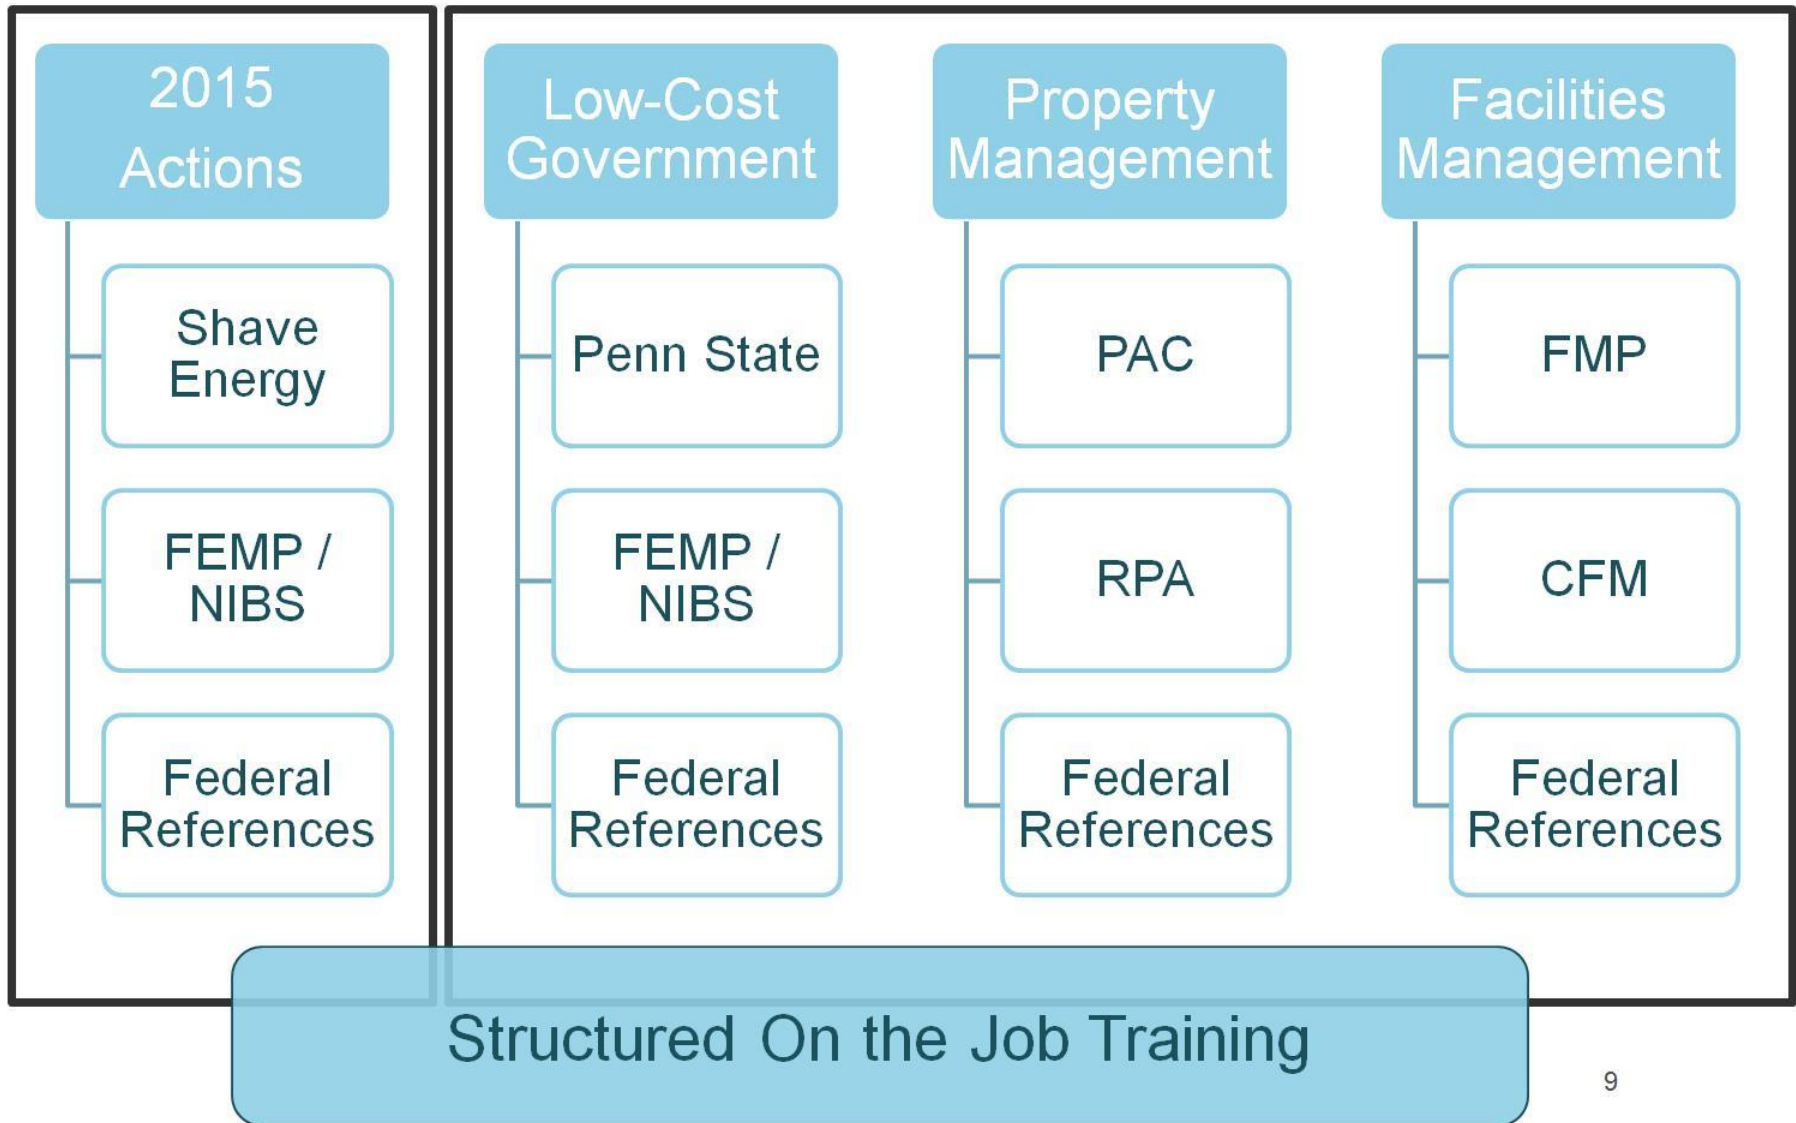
2015 Actions

Shave Energy

FEMP / NIBS

Federal References

Low-Cost Government

Penn State

FEMP / NIBS

Federal References

Property Management

PAC

RPA

Federal References

Facilities Management

FMP

CFM

Federal References

Structured On the Job Training

9